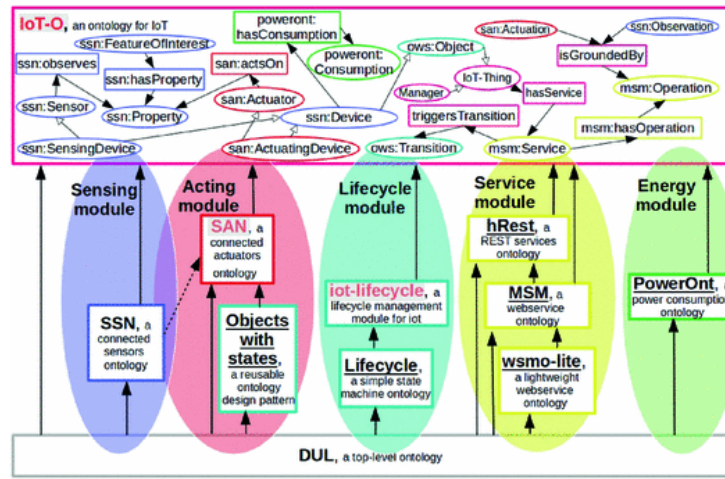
IoT-O, an ontology for IoT

ssn:FeatureOfInterest

ssn:observes

ssn:hasProperty

san:actsOn

poweront: hasConsumption

poweront: Consumption

ows:Object

san:Actuation

ssn:Observation

isGroundedBy

Manager

IoT-Thing

hasService

msm:Operation

ssn:Sensor

ssn:Property

san:Actuator

ssn:Device

triggersTransition

msm:hasOperation

ssn:SensingDevice

san:ActuatingDevice

ows:Transition

msm:Service

Sensing module

Acting module

Lifecycle module

Service module

Energy module

SAN, a connected actuators ontology

iot-lifecycle, a lifecycle management module for iot

hRest, a REST services ontology

PowerOnt, a power consumption ontology

SSN, a connected sensors ontology

Objects with states, a reusable ontology design pattern

MSM, a webservice ontology

Lifecycle, a simple state machine ontology

wsmo-lite, a lightweight webservice ontology

DUL, a top-level ontology